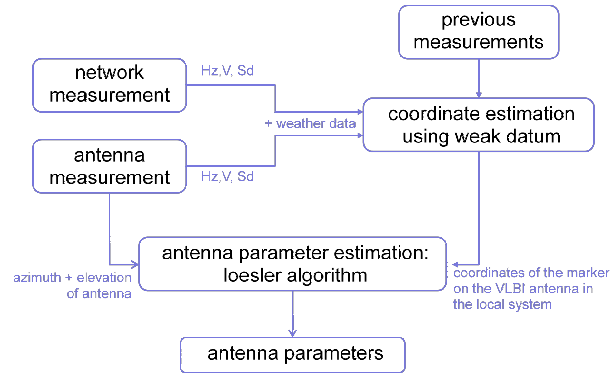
previous measurements

network measurement

Hz,V, Sd

+ weather data

coordinate estimation using weak datum

antenna measurement

Hz,V, Sd

antenna parameter estimation: loesler algorithm

azimuth + elevation of antenna

coordinates of the marker on the VLBI antenna in the local system

antenna parameters